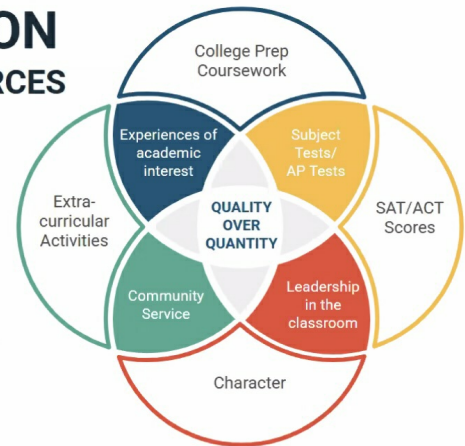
ON
RCES

College Prep Coursework

Experiences of academic interest

Subject Tests/ AP Tests

Extracurricular Activities

QUALITY OVER QUANTITY

SAT/ACT Scores

Community Service

Leadership in the classroom

Character